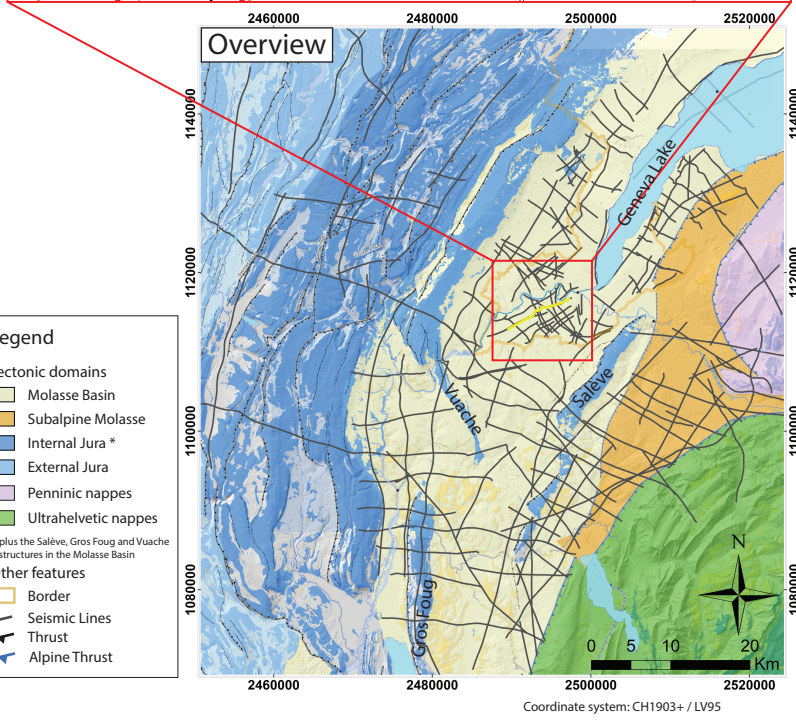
2460000 2480000 2500000 2520000

Overview

1140000

1120000

1100000

1080000

Geneva Lake

Vuache

Salève

Gros Foug

egend

ectonic domains

Molasse Basin

Subalpine Molasse

Internal Jura *

External Jura

Penninic nappes

Ultrahelvetic nappes

plus the Salève, Gros Foug and Vuache structures in the Molasse Basin

ther features

Border

Seismic Lines

Thrust

Alpine Thrust

N

0 5 10 20

Km

2460000 2480000 2500000 2520000

Coordinate system: CH1903+ / LV95